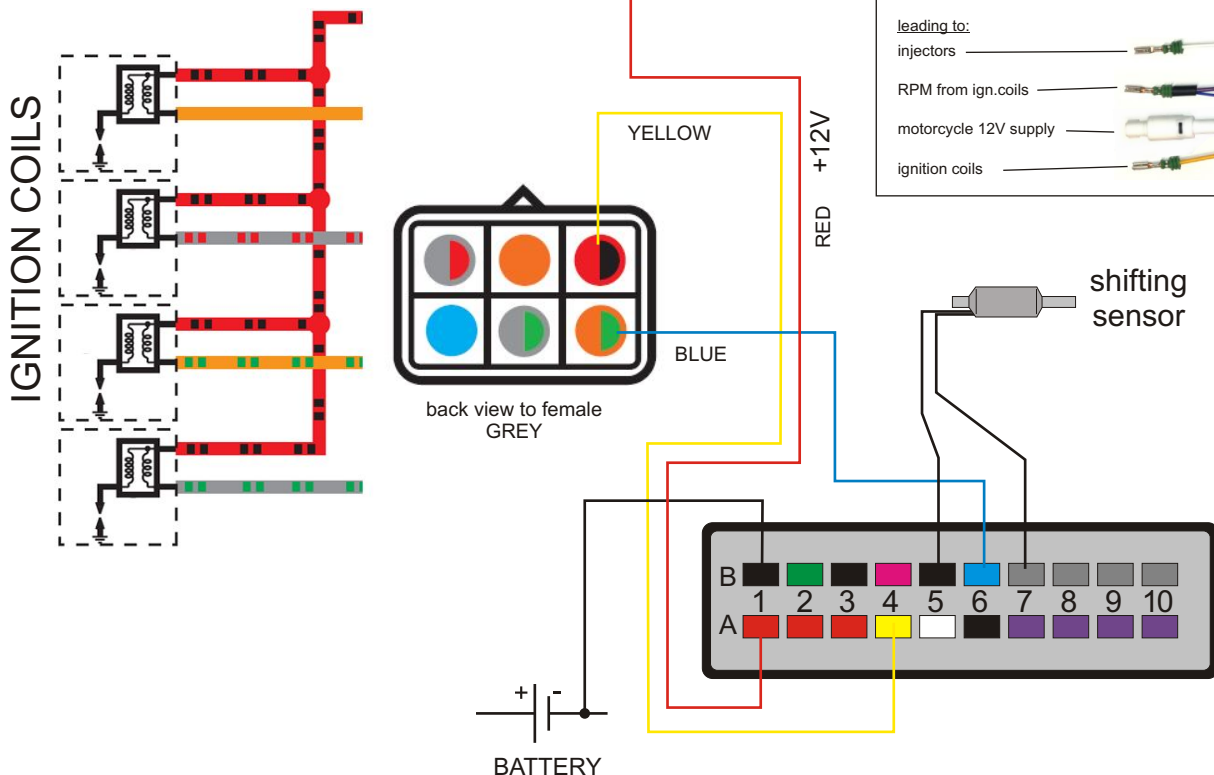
IGNITION COILS

leading to:
injectors
RPM from ign.coils
motorcycle 12V supply
ignition coils

YELLOW

+12V

RED

back view to female
GREY

BLUE

shifting sensor

B
1 2 3 4 5 6 7 8 9 10
A

+ -
BATTERY